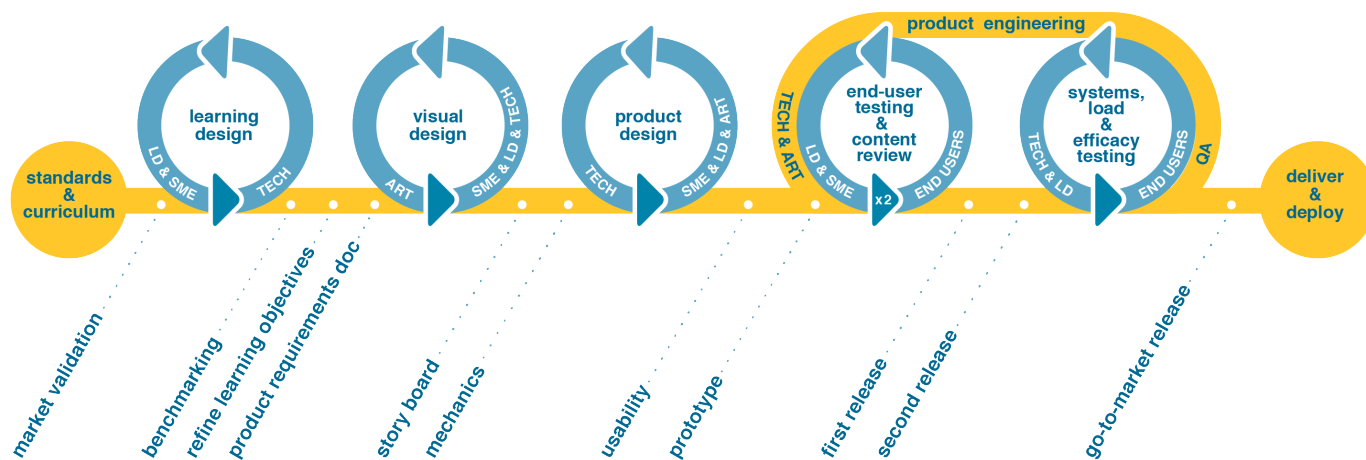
product engineering

standards & curriculum

learning design
LD & SME
TECH

visual design
ART
SME & LD & TECH

product design
TECH
SME & LD & ART

TECH & ART

end-user testing & content review
LD & SME
x2
END USERS

systems, load & efficacy testing
TECH & LD
END USERS

QA

deliver & deploy

market validation
benchmarking
refine learning objectives
product requirements doc
story board
mechanics
usability
prototype
first release
second release
go-to-market release